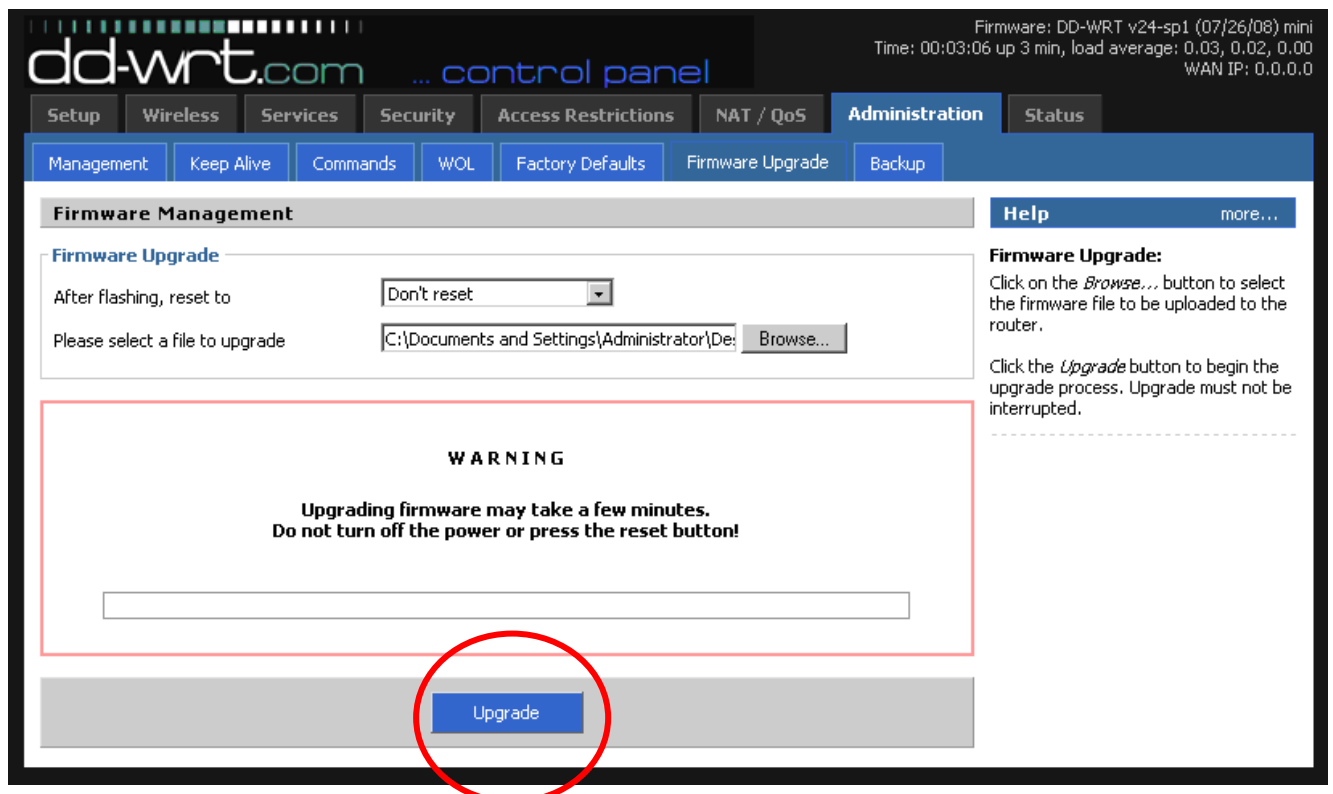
dd-wrt.com ... control panel

Firmware: DD-WRT v24-sp1 (07/26/08) mini
Time: 00:03:06 up 3 min, load average: 0.03, 0.02, 0.00
WAN IP: 0.0.0.0

Setup | Wireless | Services | Security | Access Restrictions | NAT / QoS | Administration | Status

Management | Keep Alive | Commands | WOL | Factory Defaults | Firmware Upgrade | Backup

Firmware Management

Firmware Upgrade

After flashing, reset to | Don't reset

Please select a file to upgrade | C:\Documents and Settings\Administrator\De: | Browse...

WARNING

Upgrading firmware may take a few minutes.
Do not turn off the power or press the reset button!

Upgrade

Help more...

Firmware Upgrade:
Click on the *Browse...* button to select the firmware file to be uploaded to the router.

Click the *Upgrade* button to begin the upgrade process. Upgrade must not be interrupted.